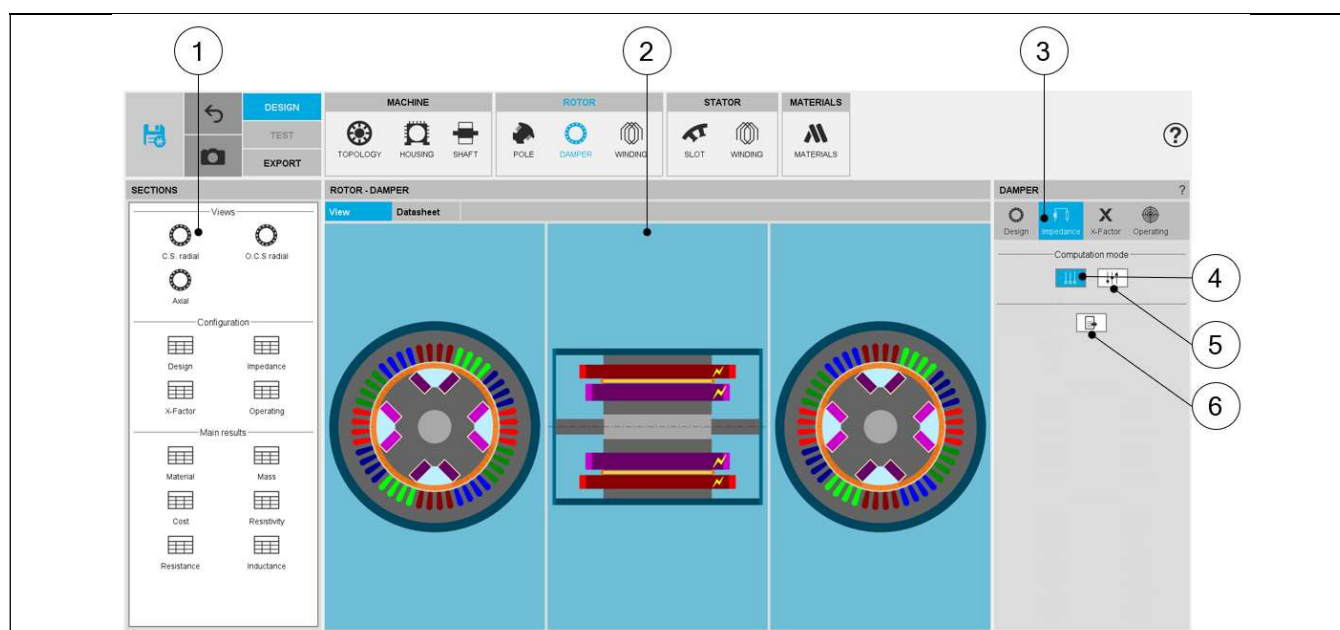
1

2

3

DESIGN

TEST

EXPORT

MACHINE

TOPOLOGY HOUSING SHAFT

ROTOR

POLE DAMPER WINDING

STATOR

SLOT WINDING

MATERIALS

MATERIALS

?

SECTIONS

Views

C.S. radial O.C.S radial

Axial

Configuration

Design Impedance

X-Factor Operating

Main results

Material Mass

Cost Resistivity

Resistance Inductance

ROTOR - DAMPER

View Datasheet

DAMPER ?

Design Impedance X-Factor Operating

Computation mode

4

5

6